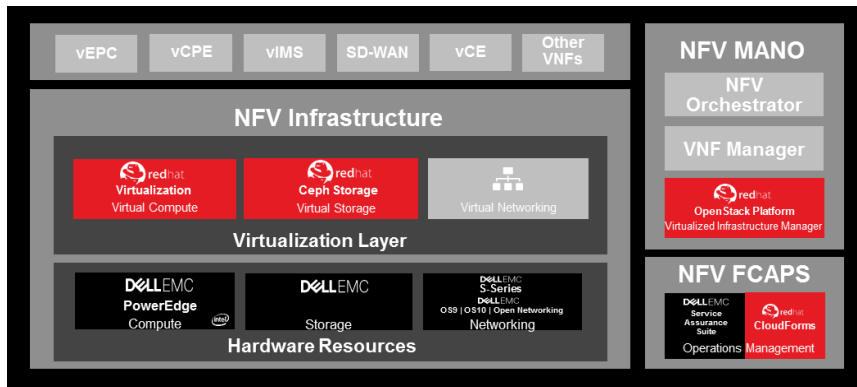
vEPC

vCPE

vIMS

SD-WAN

vCE

Other VNFs

NFV Infrastructure

redhat
Virtualization
Virtual Compute

redhat
Ceph Storage
Virtual Storage

Virtual Networking

Virtualization Layer

DELLEMC
PowerEdge
Compute
intel

DELLEMC
Storage

DELLEMC
S-Series
DELLEMC
OS9 | OS10 | Open Networking
Networking

Hardware Resources

NFV MANO

NFV Orchestrator

VNF Manager

redhat
OpenStack Platform
Virtualized Infrastructure Manager

NFV FCAPS

DELLEMC
Service Assurance Suite

redhat
CloudForms

Operations Management